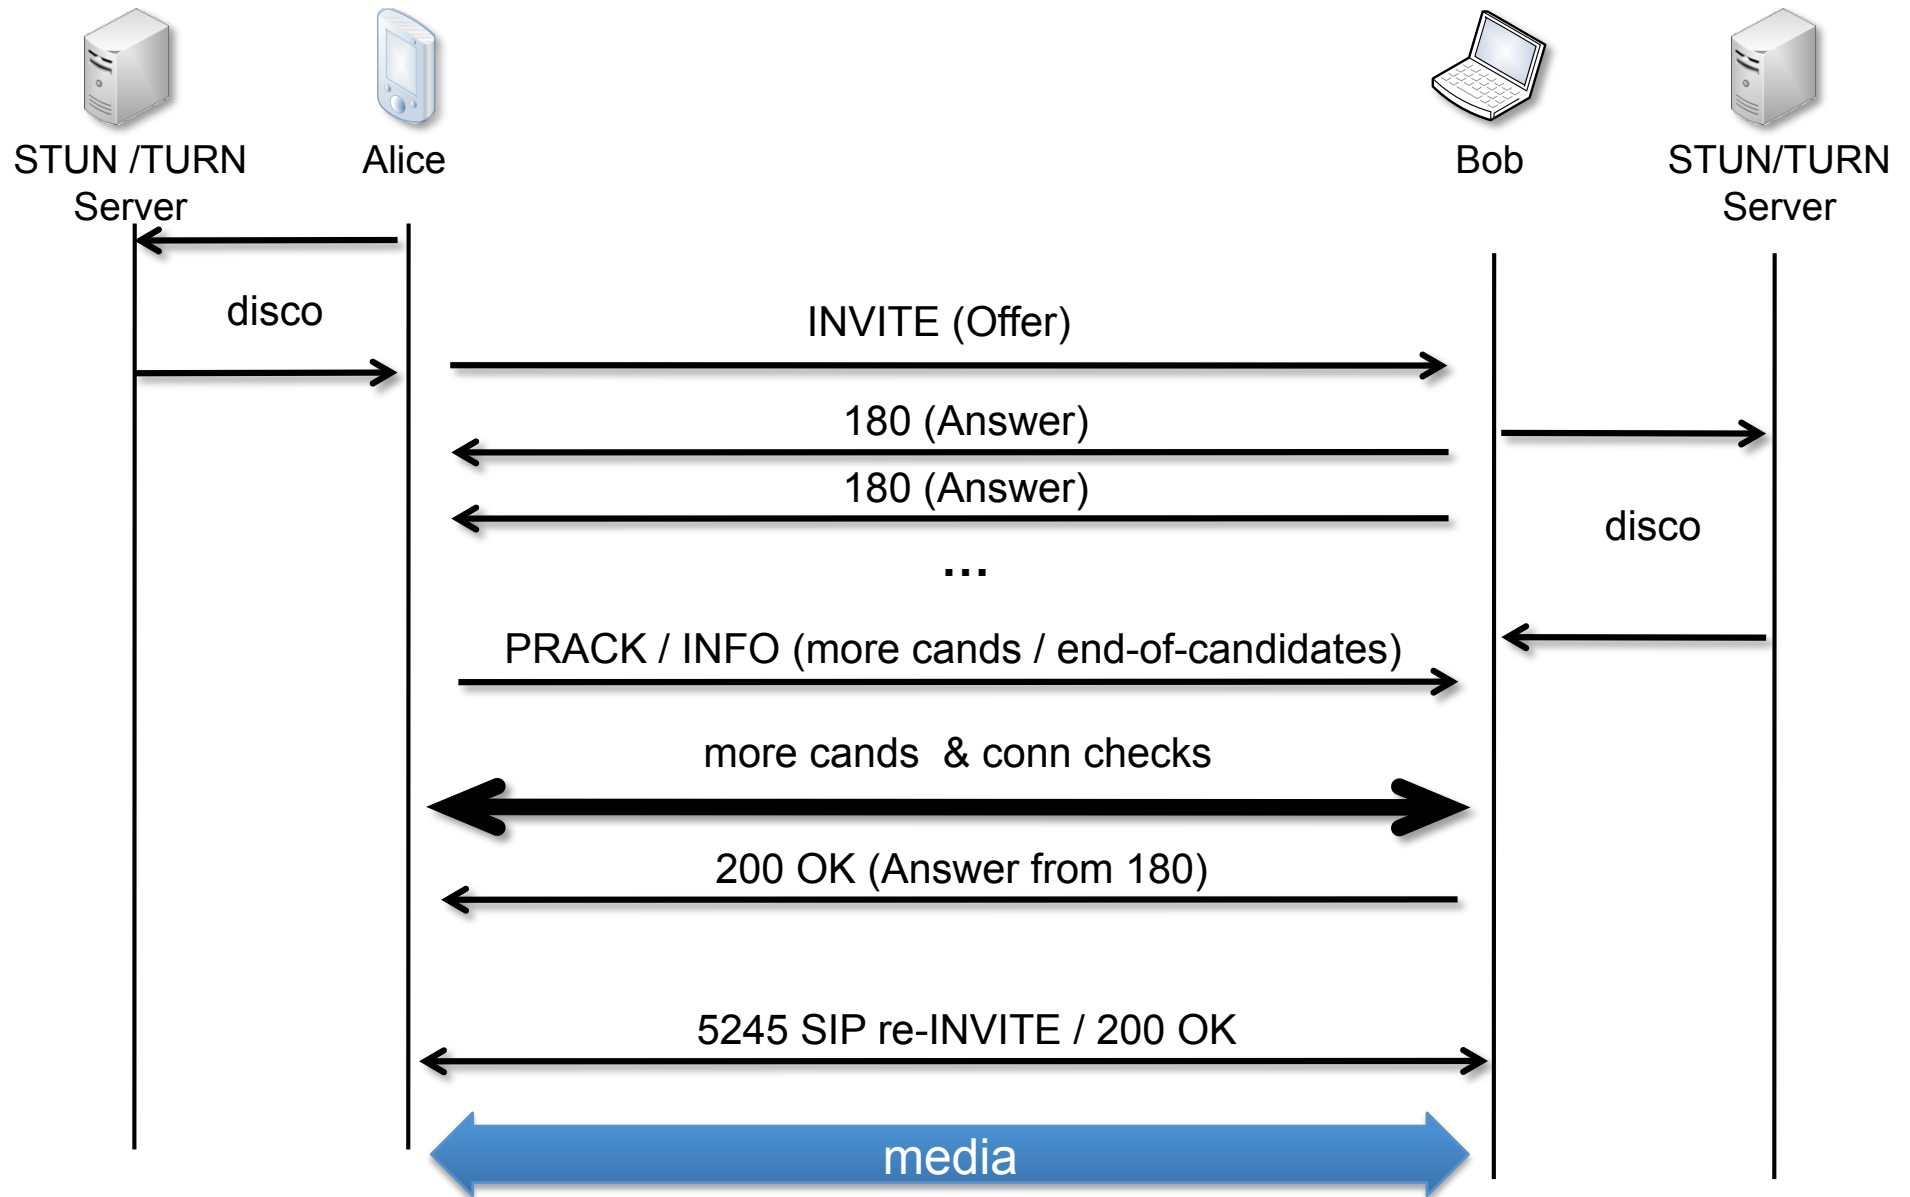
STUN /TURN Server

Alice

Bob

STUN/TURN Server

disco

INVITE (Offer)

180 (Answer)

180 (Answer)

disco

...

PRACK / INFO (more cands / end-of-candidates)

more cands & conn checks

200 OK (Answer from 180)

5245 SIP re-INVITE / 200 OK

media